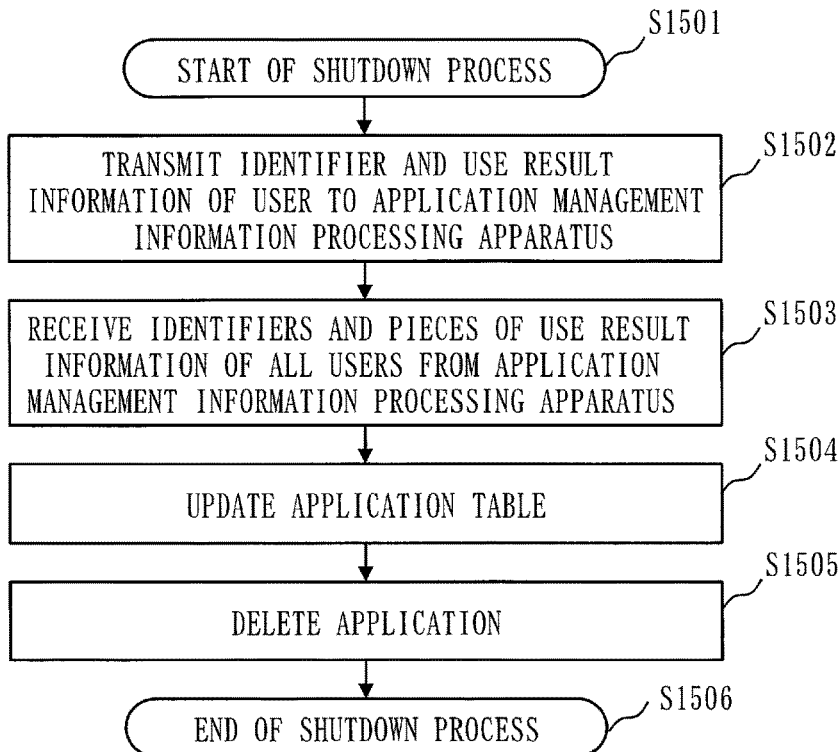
S1501
START OF SHUTDOWN PROCESS

S1502
TRANSMIT IDENTIFIER AND USE RESULT INFORMATION OF USER TO APPLICATION MANAGEMENT INFORMATION PROCESSING APPARATUS

S1503
RECEIVE IDENTIFIERS AND PIECES OF USE RESULT INFORMATION OF ALL USERS FROM APPLICATION MANAGEMENT INFORMATION PROCESSING APPARATUS

S1504
UPDATE APPLICATION TABLE

S1505
DELETE APPLICATION

S1506
END OF SHUTDOWN PROCESS